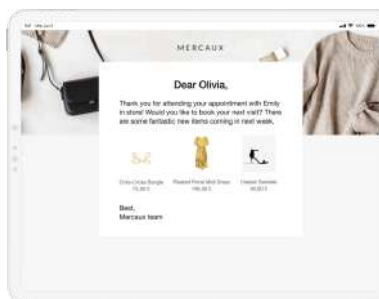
MERCAUX

Dear Olivia,

Thank you for attending your appointment with Emily in store! Would you like to book your next visit? There are some fantastic new items coming in next week.

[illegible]
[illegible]

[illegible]
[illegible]

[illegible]
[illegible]

Best,
Mercaux team